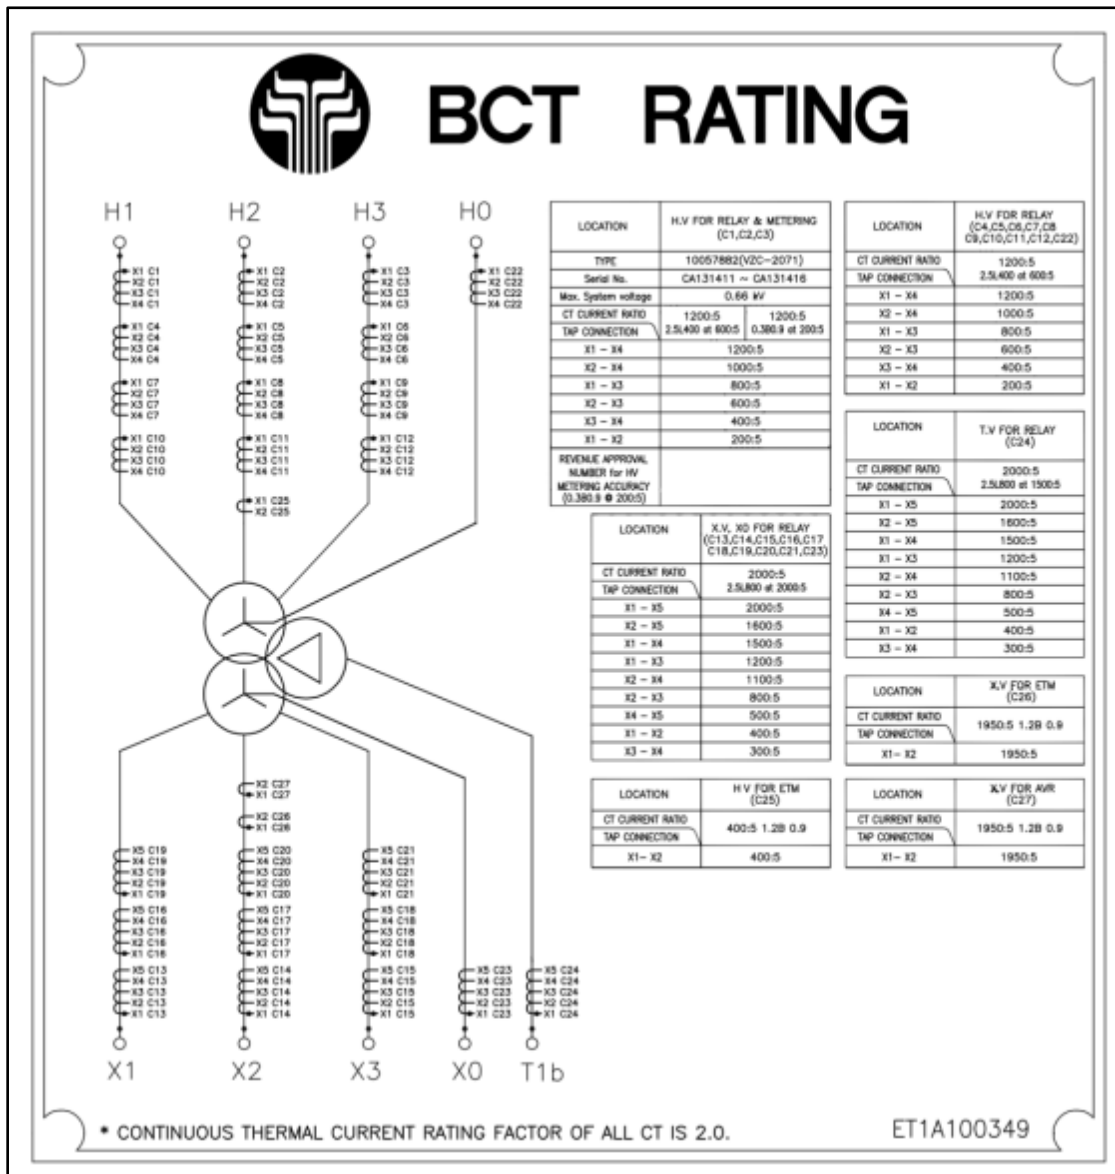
BCT RATING

H1 H2 H3 H0

X1 C1
X2 C1
X3 C1
X4 C1
X1 C4
X2 C4
X3 C4
X4 C4
X1 C7
X2 C7
X3 C7
X4 C7
X1 C10
X2 C10
X3 C10
X4 C10

X1 C2
X2 C2
X3 C2
X4 C2
X1 C5
X2 C5
X3 C5
X4 C5
X1 C8
X2 C8
X3 C8
X4 C8
X1 C11
X2 C11
X3 C11
X4 C11
X1 C25
X2 C25

X1 C3
X2 C3
X3 C3
X4 C3
X1 C6
X2 C6
X3 C6
X4 C6
X1 C9
X2 C9
X3 C9
X4 C9
X1 C12
X2 C12
X3 C12
X4 C12

X1 C22
X2 C22
X3 C22
X4 C22

| LOCATION | H.V FOR RELAY & METERING (C1,C2,C3) | |
|---|---|---|
| TYPE | 10057882(VZC-2071) | |
| Serial No. | CA131411 ~ CA131416 | |
| Max. System voltage | 0.66 kV | |
| CT CURRENT RATIO / TAP CONNECTION | 1200:5 2.5L400 at 600:5 | 1200:5 0.3B0.9 at 200:5 |
| X1 – X4 | 1200:5 | |
| X2 – X4 | 1000:5 | |
| X1 – X3 | 800:5 | |
| X2 – X3 | 600:5 | |
| X3 – X4 | 400:5 | |
| X1 – X2 | 200:5 | |
| REVENUE APPROVAL NUMBER for HV METERING ACCURACY (0.3B0.9 @ 200:5) | | |

| LOCATION | H.V FOR RELAY (C4,C5,C6,C7,C8 C9,C10,C11,C12,C22) |
|---|---|
| CT CURRENT RATIO / TAP CONNECTION | 1200:5 2.5L400 at 600:5 |
| X1 – X4 | 1200:5 |
| X2 – X4 | 1000:5 |
| X1 – X3 | 800:5 |
| X2 – X3 | 600:5 |
| X3 – X4 | 400:5 |
| X1 – X2 | 200:5 |

| LOCATION | T.V FOR RELAY (C24) |
|---|---|
| CT CURRENT RATIO / TAP CONNECTION | 2000:5 2.5L800 at 1500:5 |
| X1 – X5 | 2000:5 |
| X2 – X5 | 1600:5 |
| X1 – X4 | 1500:5 |
| X1 – X3 | 1200:5 |
| X2 – X4 | 1100:5 |
| X2 – X3 | 800:5 |
| X4 – X5 | 500:5 |
| X1 – X2 | 400:5 |
| X3 – X4 | 300:5 |

| LOCATION | X.V, X0 FOR RELAY (C13,C14,C15,C16,C17 C18,C19,C20,C21,C23) |
|---|---|
| CT CURRENT RATIO / TAP CONNECTION | 2000:5 2.5L800 at 2000:5 |
| X1 – X5 | 2000:5 |
| X2 – X5 | 1600:5 |
| X1 – X4 | 1500:5 |
| X1 – X3 | 1200:5 |
| X2 – X4 | 1100:5 |
| X2 – X3 | 800:5 |
| X4 – X5 | 500:5 |
| X1 – X2 | 400:5 |
| X3 – X4 | 300:5 |

| LOCATION | X.V FOR ETM (C26) |
|---|---|
| CT CURRENT RATIO / TAP CONNECTION | 1950:5 1.2B 0.9 |
| X1– X2 | 1950:5 |

| LOCATION | H.V FOR ETM (C25) |
|---|---|
| CT CURRENT RATIO / TAP CONNECTION | 400:5 1.2B 0.9 |
| X1– X2 | 400:5 |

| LOCATION | X.V FOR AVR (C27) |
|---|---|
| CT CURRENT RATIO / TAP CONNECTION | 1950:5 1.2B 0.9 |
| X1– X2 | 1950:5 |

X2 C27
X1 C27
X2 C26
X1 C26

X5 C19
X4 C19
X3 C19
X2 C19
X1 C19
X5 C16
X4 C16
X3 C16
X2 C16
X1 C16
X5 C13
X4 C13
X3 C13
X2 C13
X1 C13

X5 C20
X4 C20
X3 C20
X2 C20
X1 C20
X5 C17
X4 C17
X3 C17
X2 C17
X1 C17
X5 C14
X4 C14
X3 C14
X2 C14
X1 C14

X5 C21
X4 C21
X3 C21
X2 C21
X1 C21
X5 C18
X4 C18
X3 C18
X2 C18
X1 C18
X5 C15
X4 C15
X3 C15
X2 C15
X1 C15

X5 C23
X4 C23
X3 C23
X2 C23
X1 C23

X5 C24
X4 C24
X3 C24
X2 C24
X1 C24

X1 X2 X3 X0 T1b

* CONTINUOUS THERMAL CURRENT RATING FACTOR OF ALL CT IS 2.0.

ET1A100349